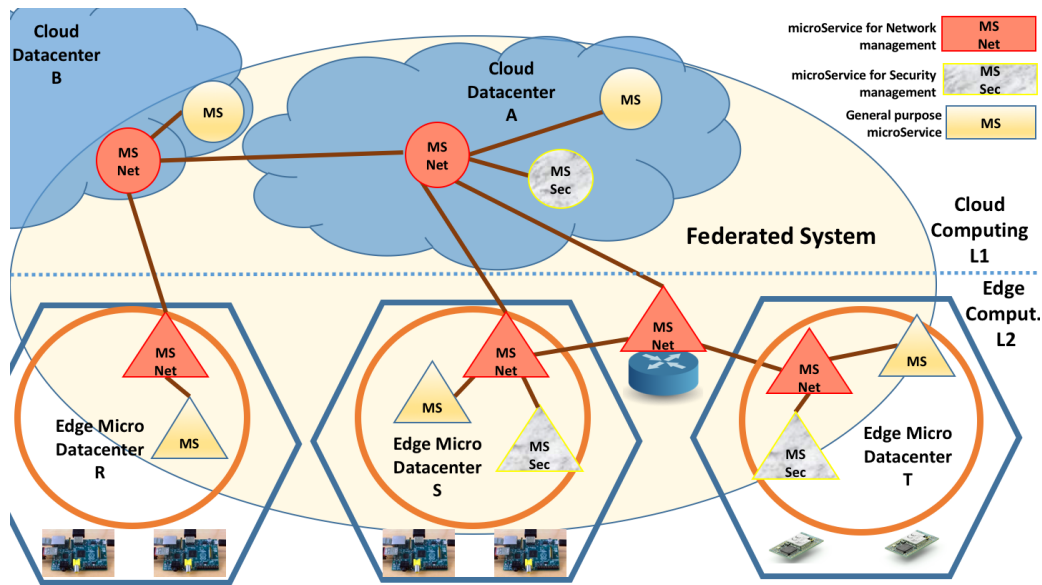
Cloud Datacenter B

MS

MS Net

Cloud Datacenter A

MS

MS Net

MS Sec

microService for Network management

MS Net

microService for Security management

MS Sec

General purpose microService

MS

Federated System

Cloud Computing L1

Edge Comput. L2

MS Net

MS

Edge Micro Datacenter R

MS Net

MS

MS Sec

Edge Micro Datacenter S

MS Net

MS Net

MS

MS Sec

Edge Micro Datacenter T